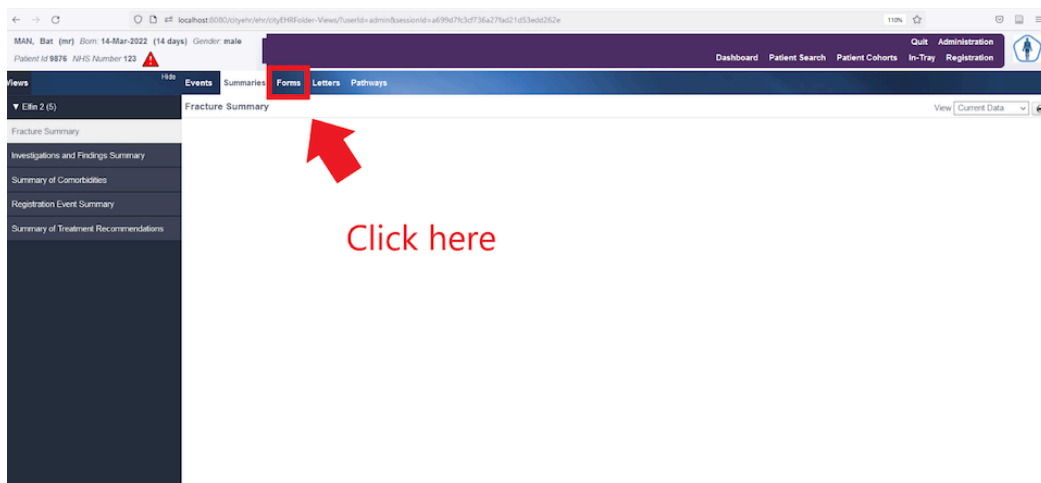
localhost:8080/cityehr/ehr/cityEHRFolder-Views/?userId=admin&sessionId=a699d7fc3cf736a27fad21d53edd262e

110%

MAN, Bat (mr) Born: 14-Mar-2022 (14 days) Gender: male

Patient Id 9876 NHS Number 123

Quit Administration

Dashboard Patient Search Patient Cohorts In-Tray Registration

Views Hide

Events Summaries Forms Letters Pathways

▼ Elfin 2 (5)

Fracture Summary

Investigations and Findings Summary

Summary of Comorbidities

Registration Event Summary

Summary of Treatment Recommendations

Fracture Summary

View Current Data

Click here